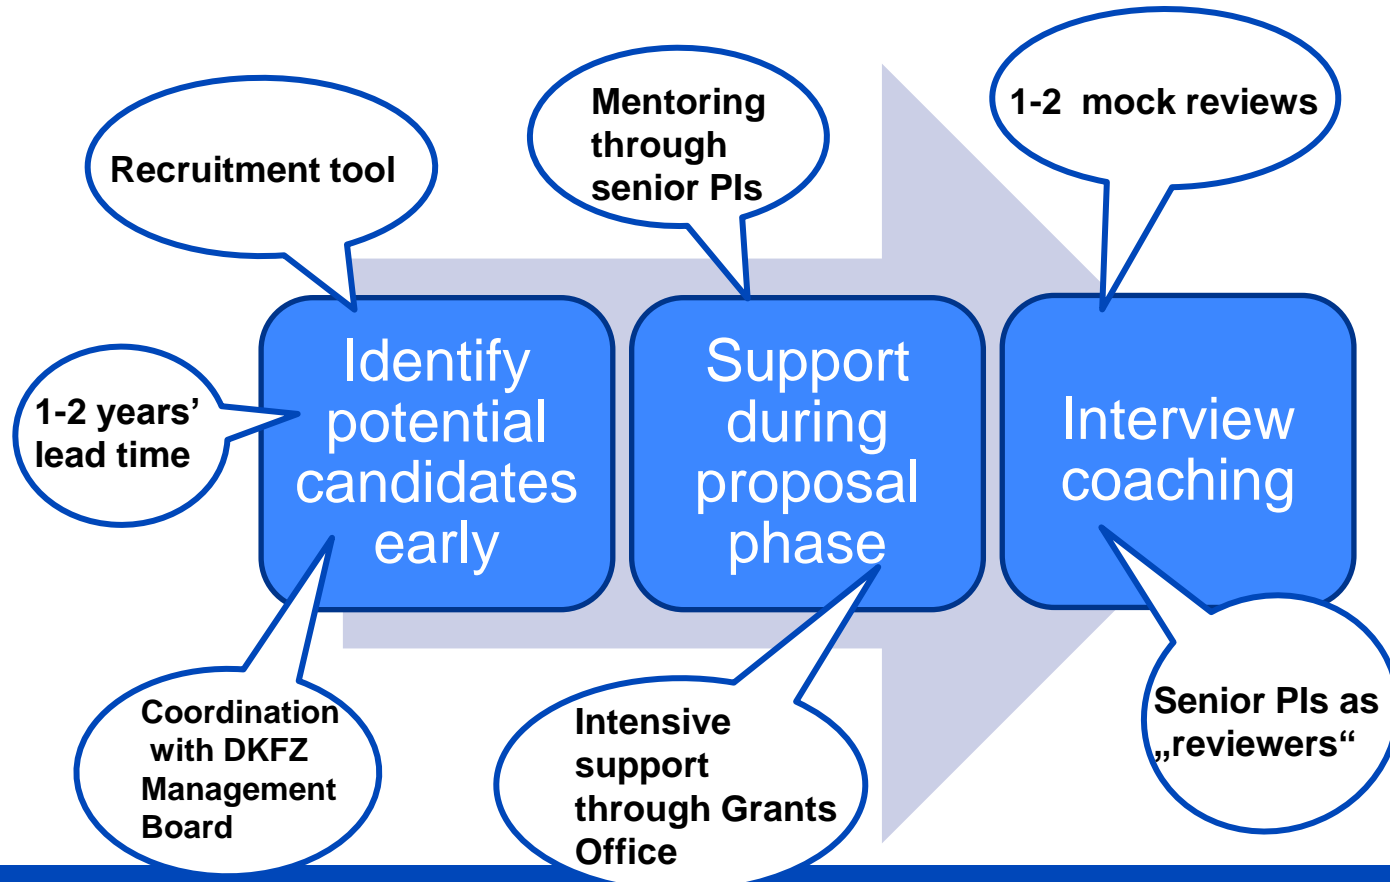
Recruitment tool

Mentoring through senior PIs

1-2 mock reviews

1-2 years' lead time

Identify potential candidates early

Support during proposal phase

Interview coaching

Coordination with DKFZ Management Board

Intensive support through Grants Office

Senior PIs as „reviewers"